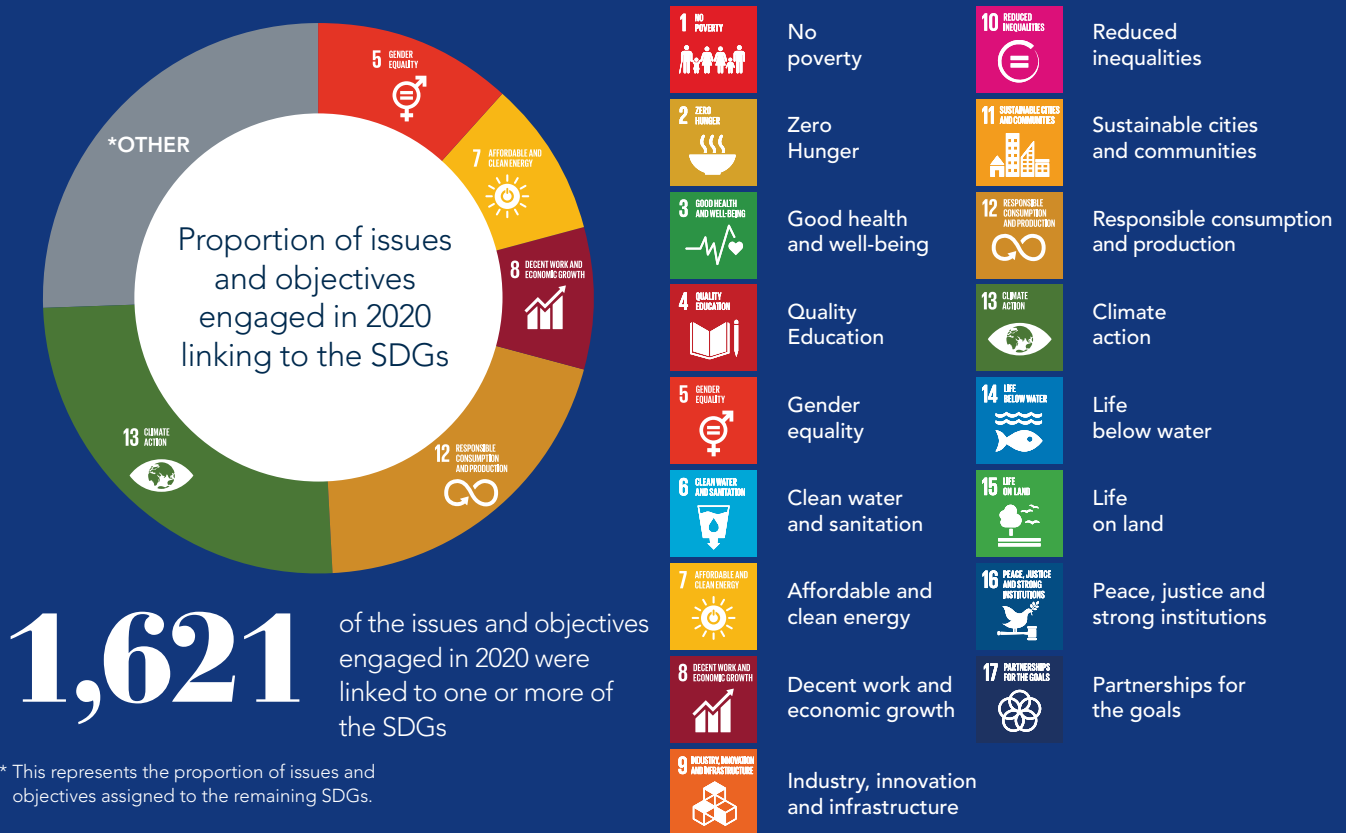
5 GENDER EQUALITY

7 AFFORDABLE AND CLEAN ENERGY

8 DECENT WORK AND ECONOMIC GROWTH

12 RESPONSIBLE CONSUMPTION AND PRODUCTION

13 CLIMATE ACTION

*OTHER

Proportion of issues and objectives engaged in 2020 linking to the SDGs

1,621 of the issues and objectives engaged in 2020 were linked to one or more of the SDGs

* This represents the proportion of issues and objectives assigned to the remaining SDGs.

1 NO POVERTY
No poverty

2 ZERO HUNGER
Zero Hunger

3 GOOD HEALTH AND WELL-BEING
Good health and well-being

4 QUALITY EDUCATION
Quality Education

5 GENDER EQUALITY
Gender equality

6 CLEAN WATER AND SANITATION
Clean water and sanitation

7 AFFORDABLE AND CLEAN ENERGY
Affordable and clean energy

8 DECENT WORK AND ECONOMIC GROWTH
Decent work and economic growth

9 INDUSTRY, INNOVATION AND INFRASTRUCTURE
Industry, innovation and infrastructure

10 REDUCED INEQUALITIES
Reduced inequalities

11 SUSTAINABLE CITIES AND COMMUNITIES
Sustainable cities and communities

12 RESPONSIBLE CONSUMPTION AND PRODUCTION
Responsible consumption and production

13 CLIMATE ACTION
Climate action

14 LIFE BELOW WATER
Life below water

15 LIFE ON LAND
Life on land

16 PEACE, JUSTICE AND STRONG INSTITUTIONS
Peace, justice and strong institutions

17 PARTNERSHIPS FOR THE GOALS
Partnerships for the goals